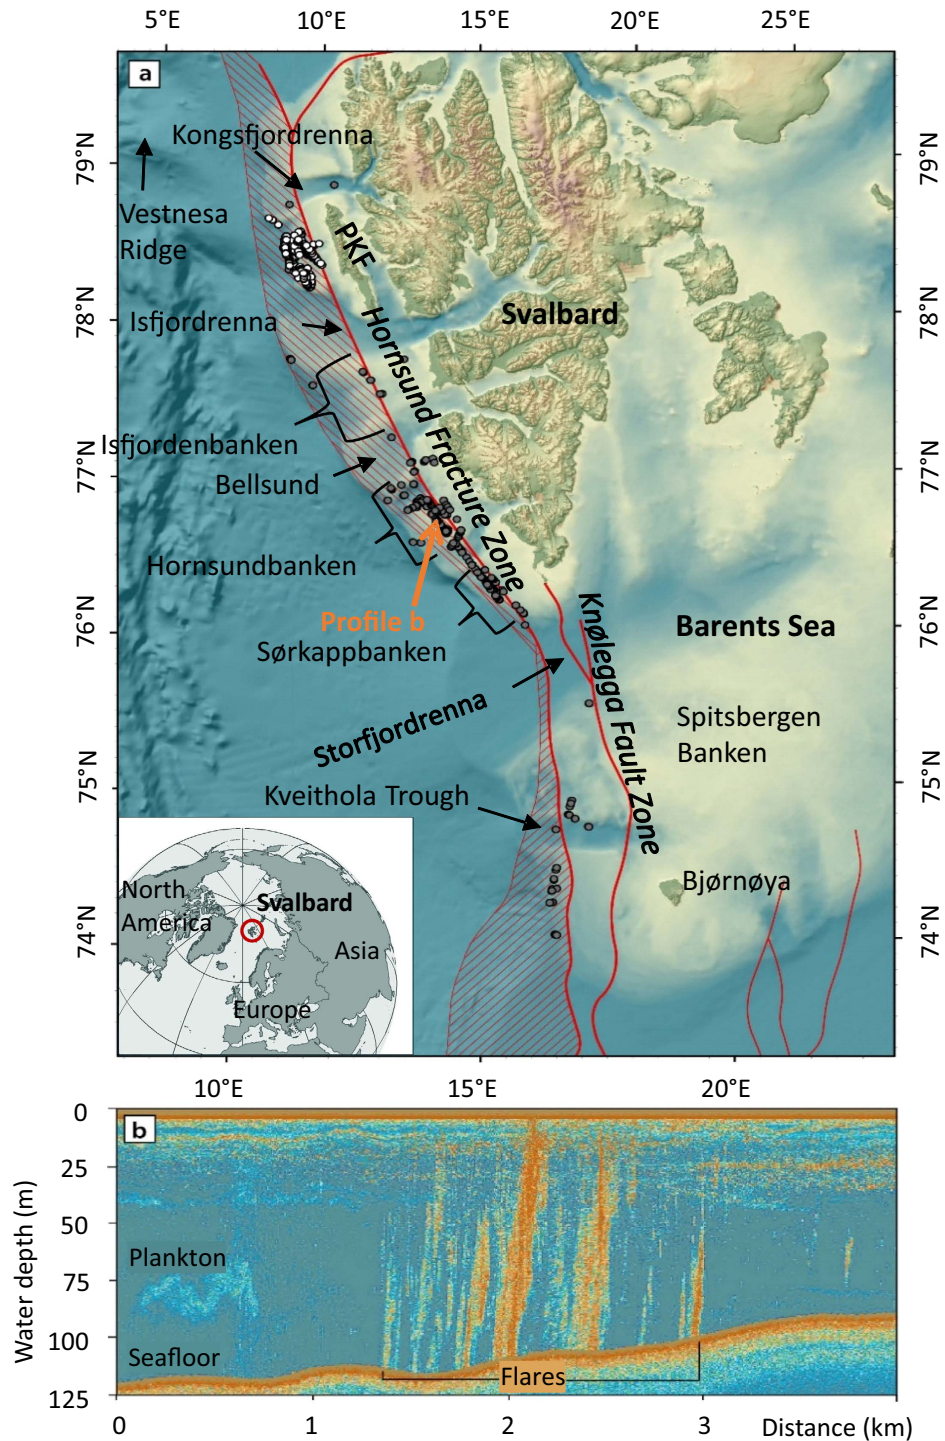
5°E 10°E 15°E 20°E 25°E

a

Kongsfjordrenna
Vestnesa Ridge
PKF
Svalbard
Isfjordrenna
Hornsund Fracture Zone
Isfjordenbanken
Bellsund
Hornsundbanken
Profile b
Sørkappbanken
Knølegga Fault Zone
Barents Sea
Storfjordrenna
Spitsbergen Banken
Kveithola Trough
Bjørnøya
North America
Svalbard
Asia
Europe

79°N 78°N 77°N 76°N 75°N 74°N
79°N 78°N 77°N 76°N 75°N 74°N

10°E 15°E 20°E

b

Water depth (m)
0
25
50
75
100
125

Plankton
Seafloor
Flares

0 1 2 3 Distance (km)